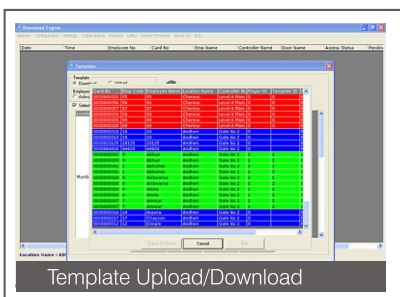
Download Engine

Date | Time | Employee No | Card No | Emp Name | Controller Name | Door Name | Access Status

Template

Template

Card No | Emp Code | Employee Name | Location Name | Controller Name | Finger ID | Template

Cancel

Location Name

Template Upload/Download